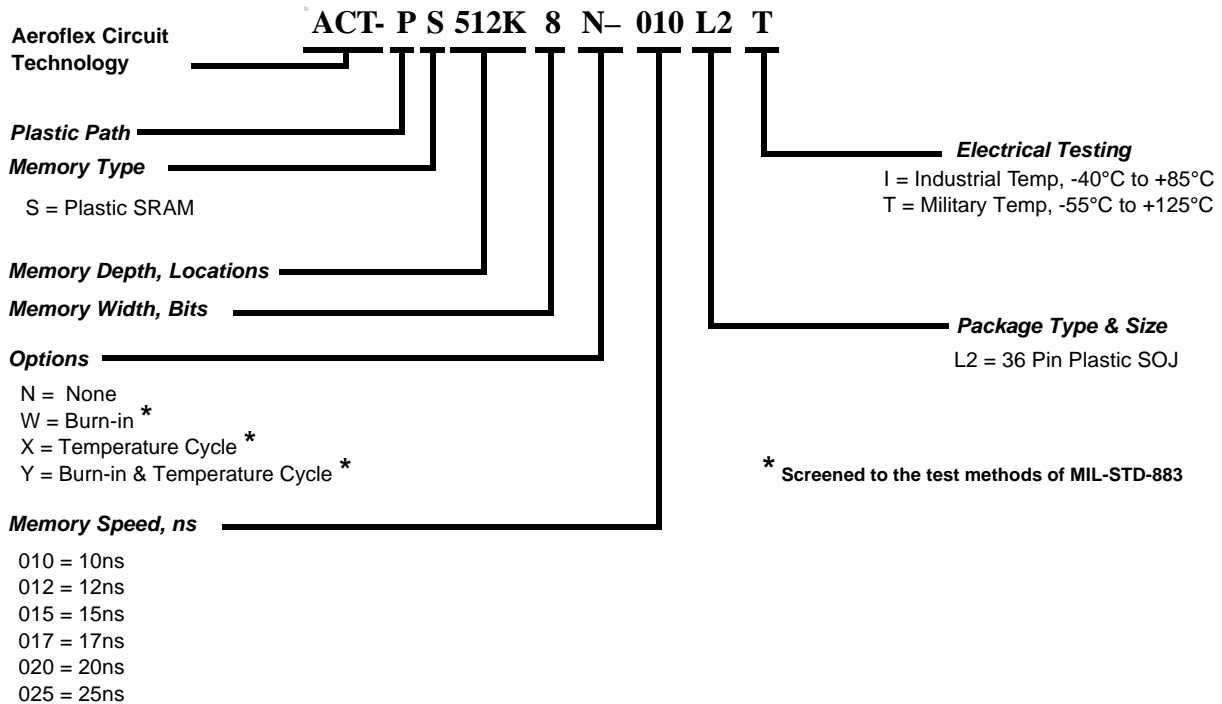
ACT- P S 512K 8 N– 010 L2 T

Aeroflex Circuit Technology

Plastic Path

Memory Type

S = Plastic SRAM

Memory Depth, Locations

Memory Width, Bits

Options

N = None
W = Burn-in *
X = Temperature Cycle *
Y = Burn-in & Temperature Cycle *

Memory Speed, ns

010 = 10ns
012 = 12ns
015 = 15ns
017 = 17ns
020 = 20ns
025 = 25ns

Electrical Testing

I = Industrial Temp, -40°C to +85°C
T = Military Temp, -55°C to +125°C

Package Type & Size

L2 = 36 Pin Plastic SOJ

* Screened to the test methods of MIL-STD-883